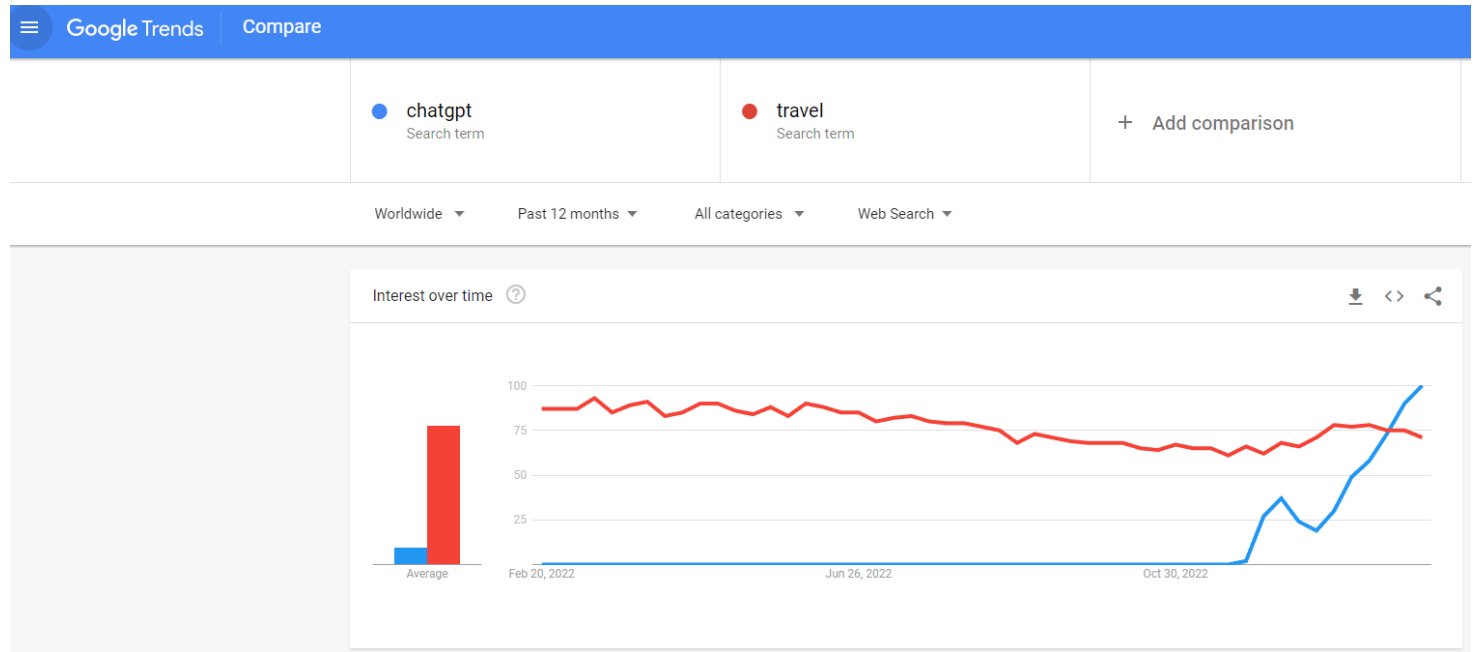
Google Trends Compare

chatgpt
Search term

travel
Search term

+ Add comparison

Worldwide
Past 12 months
All categories
Web Search

Interest over time

100
75
50
25

Average

Feb 20, 2022
Jun 26, 2022
Oct 30, 2022